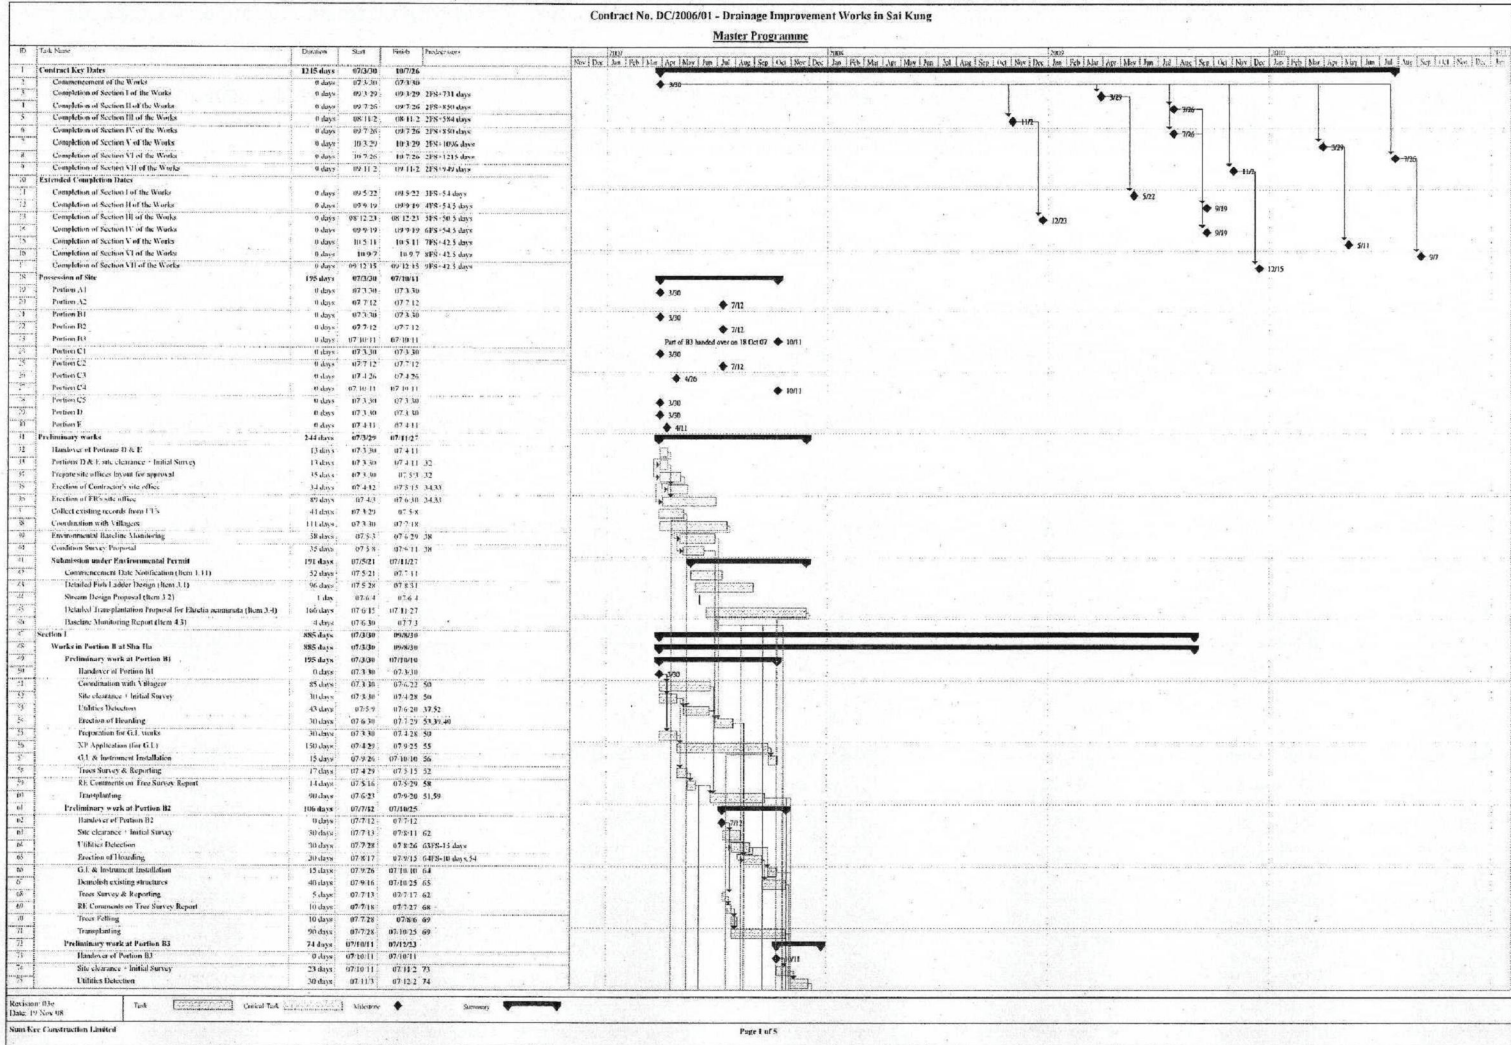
Contract No. DC/2006/01 - Drainage Improvement Works in Sai Kung

Master Programme

| ID | Task Name | Duration | Start | Finish | Predecessors |
|---|---|---|---|---|---|
| 1 | Contract Key Dates | 1215 days | 07/3/30 | 10/7/26 | |
| 2 | Commencement of the Works | 0 days | 07/3/30 | 07/3/30 | |
| 3 | Completion of Section I of the Works | 0 days | 09/3/29 | 09/3/29 | 2FS+731 days |
| 4 | Completion of Section II of the Works | 0 days | 09/7/26 | 09/7/26 | 2FS+850 days |
| 5 | Completion of Section III of the Works | 0 days | 08/11/2 | 08/11/2 | 2FS+584 days |
| 6 | Completion of Section IV of the Works | 0 days | 09/7/26 | 09/7/26 | 2FS+850 days |
| 7 | Completion of Section V of the Works | 0 days | 10/3/29 | 10/3/29 | 2FS+1096 days |
| 8 | Completion of Section VI of the Works | 0 days | 10/7/26 | 10/7/26 | 2FS+1215 days |
| 9 | Completion of Section VII of the Works | 0 days | 09/11/2 | 09/11/2 | 2FS+949 days |
| 10 | Extended Completion Dates | | | | |
| 11 | Completion of Section I of the Works | 0 days | 09/5/22 | 09/5/22 | 3FS+54 days |
| 12 | Completion of Section II of the Works | 0 days | 09/9/19 | 09/9/19 | 4FS+54.5 days |
| 13 | Completion of Section III of the Works | 0 days | 08/12/23 | 08/12/23 | 5FS+50.5 days |
| 14 | Completion of Section IV of the Works | 0 days | 09/9/19 | 09/9/19 | 6FS+54.5 days |
| 15 | Completion of Section V of the Works | 0 days | 10/5/11 | 10/5/11 | 7FS+42.5 days |
| 16 | Completion of Section VI of the Works | 0 days | 10/9/7 | 10/9/7 | 8FS+42.5 days |
| 17 | Completion of Section VII of the Works | 0 days | 09/12/15 | 09/12/15 | 9FS+42.5 days |
| 18 | Possession of Site | 195 days | 07/3/30 | 07/10/11 | |
| 19 | Portion A1 | 0 days | 07/3/30 | 07/3/30 | |
| 20 | Portion A2 | 0 days | 07/7/12 | 07/7/12 | |
| 21 | Portion B1 | 0 days | 07/3/30 | 07/3/30 | |
| 22 | Portion B2 | 0 days | 07/7/12 | 07/7/12 | |
| 23 | Portion B3 | 0 days | 07/10/11 | 07/10/11 | |
| 24 | Portion C1 | 0 days | 07/3/30 | 07/3/30 | |
| 25 | Portion C2 | 0 days | 07/7/12 | 07/7/12 | |
| 26 | Portion C3 | 0 days | 07/4/26 | 07/4/26 | |
| 27 | Portion C4 | 0 days | 07/10/11 | 07/10/11 | |
| 28 | Portion C5 | 0 days | 07/3/30 | 07/3/30 | |
| 29 | Portion D | 0 days | 07/3/30 | 07/3/30 | |
| 30 | Portion E | 0 days | 07/4/11 | 07/4/11 | |
| 31 | Preliminary works | 244 days | 07/3/29 | 07/11/27 | |
| 32 | Handover of Portions D & E | 13 days | 07/3/30 | 07/4/11 | |
| 33 | Portions D & E site clearance - Initial Survey | 13 days | 07/3/30 | 07/4/11 | 32 |
| 34 | Prepare site offices layout for approval | 35 days | 07/3/30 | 07/5/3 | 32 |
| 35 | Erection of Contractor's site office | 34 days | 07/4/12 | 07/5/15 | 34,33 |
| 36 | Erection of ER's site office | 89 days | 07/4/3 | 07/6/30 | 34,33 |
| 37 | Collect existing records from CTs | 41 days | 07/3/29 | 07/5/8 | |
| 38 | Coordination with Villagers | 111 days | 07/3/30 | 07/7/18 | |
| 39 | Environmental Baseline Monitoring | 38 days | 07/5/3 | 07/6/29 | 38 |
| 40 | Condition Survey Proposal | 35 days | 07/5/8 | 07/6/11 | 38 |
| 41 | Submission under Environmental Permit | 191 days | 07/5/21 | 07/11/27 | |
| 42 | Commencement Date Notification (Item 1.11) | 52 days | 07/5/21 | 07/7/11 | |
| 43 | Detailed Fish Ladder Design (Item 3.1) | 96 days | 07/5/28 | 07/8/31 | |
| 44 | Stream Design Proposal (Item 3.2) | 1 day | 07/6/4 | 07/6/4 | |
| 45 | Detailed Transplantation Proposal for Ehretia acuminata (Item 3.4) | 166 days | 07/6/15 | 07/11/27 | |
| 46 | Baseline Monitoring Report (Item 4.3) | 4 days | 07/6/30 | 07/7/3 | |
| 47 | Section I | 885 days | 07/3/30 | 09/8/30 | |
| 48 | Works in Portion B at Sha Ha | 885 days | 07/3/30 | 09/8/30 | |
| 49 | Preliminary work at Portion B1 | 195 days | 07/3/30 | 07/10/10 | |
| 50 | Handover of Portion B1 | 0 days | 07/3/30 | 07/3/30 | |
| 51 | Coordination with Villager | 85 days | 07/3/30 | 07/6/22 | 50 |
| 52 | Site clearance - Initial Survey | 30 days | 07/3/30 | 07/4/28 | 50 |
| 53 | Utilities Detection | 43 days | 07/5/9 | 07/6/20 | 37,52 |
| 54 | Erection of Hoarding | 30 days | 07/6/30 | 07/7/29 | 53,39,40 |
| 55 | Preparation for G.I. works | 30 days | 07/3/30 | 07/4/28 | 50 |
| 56 | XP Application (for G.I.) | 150 days | 07/4/29 | 07/9/25 | 55 |
| 57 | G.I. & Instrument Installation | 15 days | 07/9/26 | 07/10/10 | 56 |
| 58 | Trees Survey & Reporting | 17 days | 07/4/29 | 07/5/15 | 52 |
| 59 | RE Comments on Tree Survey Report | 14 days | 07/5/16 | 07/5/29 | 58 |
| 60 | Transplanting | 90 days | 07/6/23 | 07/9/20 | 51,59 |
| 61 | Preliminary work at Portion B2 | 106 days | 07/7/12 | 07/10/25 | |
| 62 | Handover of Portion B2 | 0 days | 07/7/12 | 07/7/12 | |
| 63 | Site clearance - Initial Survey | 30 days | 07/7/13 | 07/8/11 | 62 |
| 64 | Utilities Detection | 30 days | 07/7/28 | 07/8/26 | 63FS-15 days |
| 65 | Erection of Hoarding | 20 days | 07/8/17 | 07/9/15 | 64FS-10 days,54 |
| 66 | G.I. & Instrument Installation | 15 days | 07/9/26 | 07/10/10 | 64 |
| 67 | Demolish existing structures | 40 days | 07/9/16 | 07/10/25 | 65 |
| 68 | Trees Survey & Reporting | 5 days | 07/7/13 | 07/7/17 | 62 |
| 69 | RE Comments on Tree Survey Report | 10 days | 07/7/18 | 07/7/27 | 68 |
| 70 | Trees Felling | 10 days | 07/7/28 | 07/8/6 | 69 |
| 71 | Transplanting | 90 days | 07/7/28 | 07/10/25 | 69 |
| 72 | Preliminary work at Portion B3 | 74 days | 07/10/11 | 07/12/23 | |
| 73 | Handover of Portion B3 | 0 days | 07/10/11 | 07/10/11 | |
| 74 | Site clearance - Initial Survey | 23 days | 07/10/11 | 07/11/2 | 73 |
| 75 | Utilities Detection | 30 days | 07/11/3 | 07/12/2 | 74 |

2007 2008 2009 2010 2011
Nov Dec Jan Feb Mar Apr May Jun Jul Aug Sep Oct Nov Dec Jan Feb Mar Apr May Jun Jul Aug Sep Oct Nov Dec Jan Feb Mar Apr May Jun Jul Aug Sep Oct Nov Dec Jan Feb Mar Apr May Jun Jul Aug Sep Oct Nov Dec Jan

3/30
3/29
7/26
11/2
7/26
3/29
7/26
11/2
5/22
9/19
12/23
9/19
5/11
9/7
12/15
3/30
7/12
3/30
7/12
Part of B3 handed over on 18 Oct 07 10/11
3/30
7/12
4/26
10/11
3/30
3/30
4/11
3/30
7/12
10/11

Revision: B3e
Date: 19 Nov 08

Task | Critical Task | Milestone | Summary

Sum Kee Construction Limited

Page 1 of 5